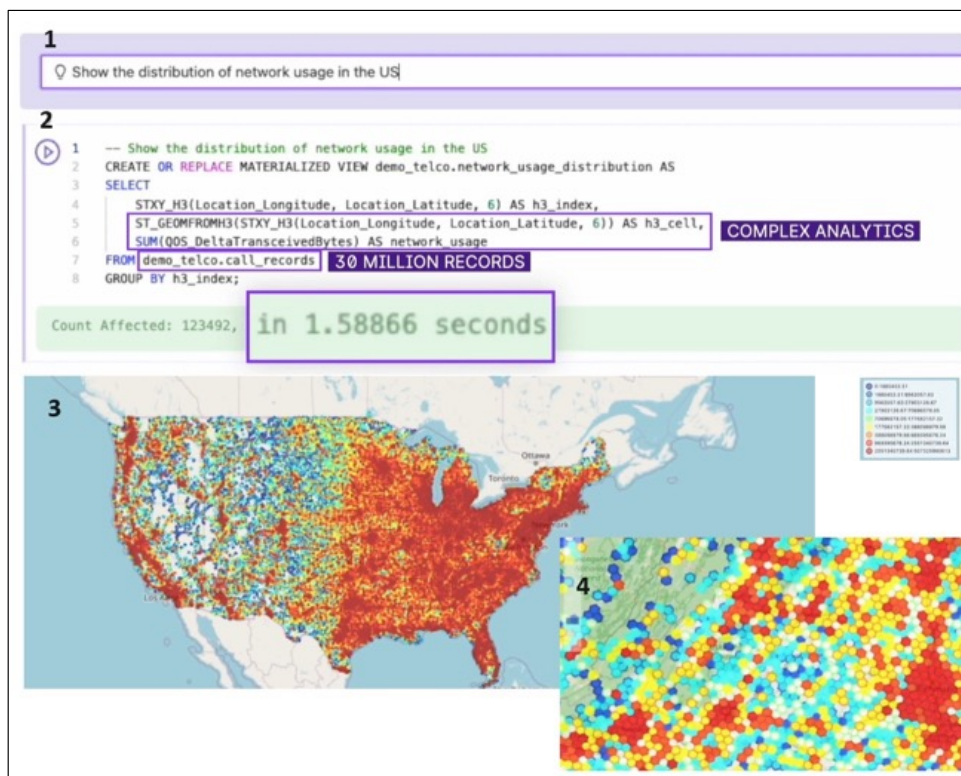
1

Show the distribution of network usage in the US

2

1 -- Show the distribution of network usage in the US
2 CREATE OR REPLACE MATERIALIZED VIEW demo_telco.network_usage_distribution AS
3 SELECT
4 STXY_H3(Location_Longitude, Location_Latitude, 6) AS h3_index,
5 ST_GEOMFROMH3(STXY_H3(Location_Longitude, Location_Latitude, 6)) AS h3_cell,
6 SUM(QOS_DeltaTransceivedBytes) AS network_usage
7 FROM demo_telco.call_records
8 GROUP BY h3_index;

COMPLEX ANALYTICS

30 MILLION RECORDS

Count Affected: 123492, in 1.58866 seconds

3

Ottawa

Toronto

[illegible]

4